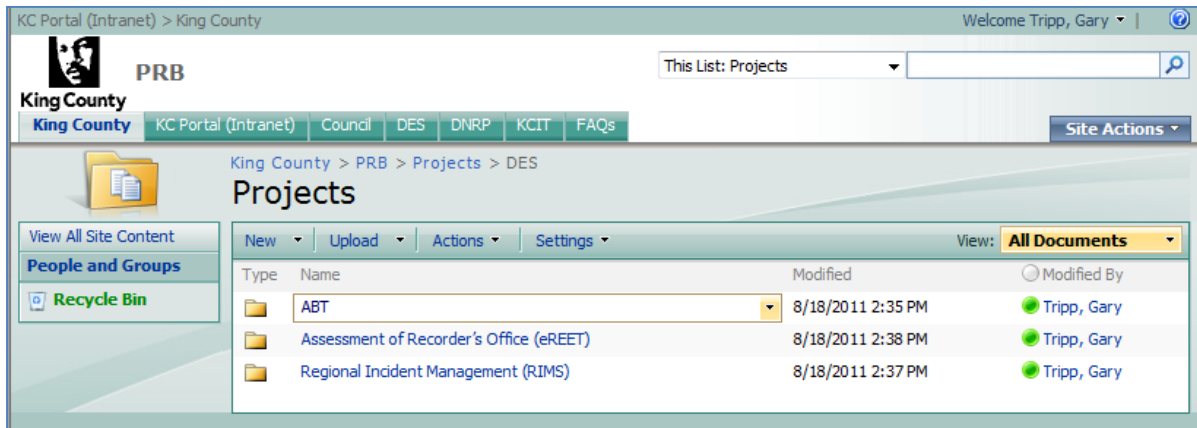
KC Portal (Intranet) > King County

Welcome Tripp, Gary ▾ |

King County

PRB

This List: Projects

King County | KC Portal (Intranet) | Council | DES | DNRP | KCIT | FAQs

Site Actions ▾

King County > PRB > Projects > DES

Projects

View All Site Content

People and Groups

Recycle Bin

New ▾ | Upload ▾ | Actions ▾ | Settings ▾

View: All Documents

| Type | Name | Modified | Modified By |
|---|---|---|---|
| | ABT | 8/18/2011 2:35 PM | Tripp, Gary |
| | Assessment of Recorder's Office (eREET) | 8/18/2011 2:38 PM | Tripp, Gary |
| | Regional Incident Management (RIMS) | 8/18/2011 2:37 PM | Tripp, Gary |